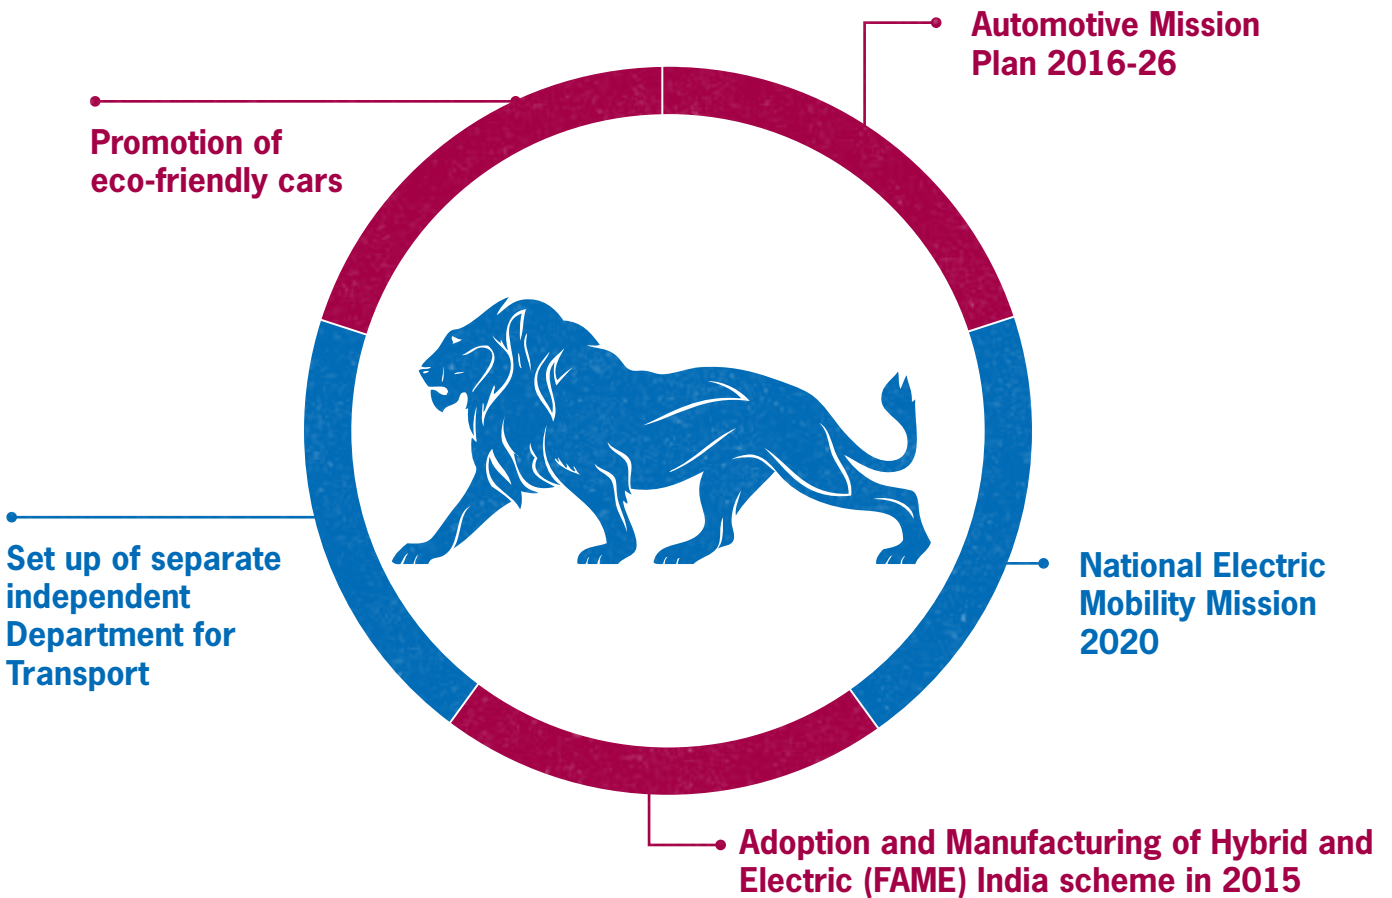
Automotive Mission Plan 2016-26

Promotion of eco-friendly cars

Set up of separate independent Department for Transport

National Electric Mobility Mission 2020

Adoption and Manufacturing of Hybrid and Electric (FAME) India scheme in 2015